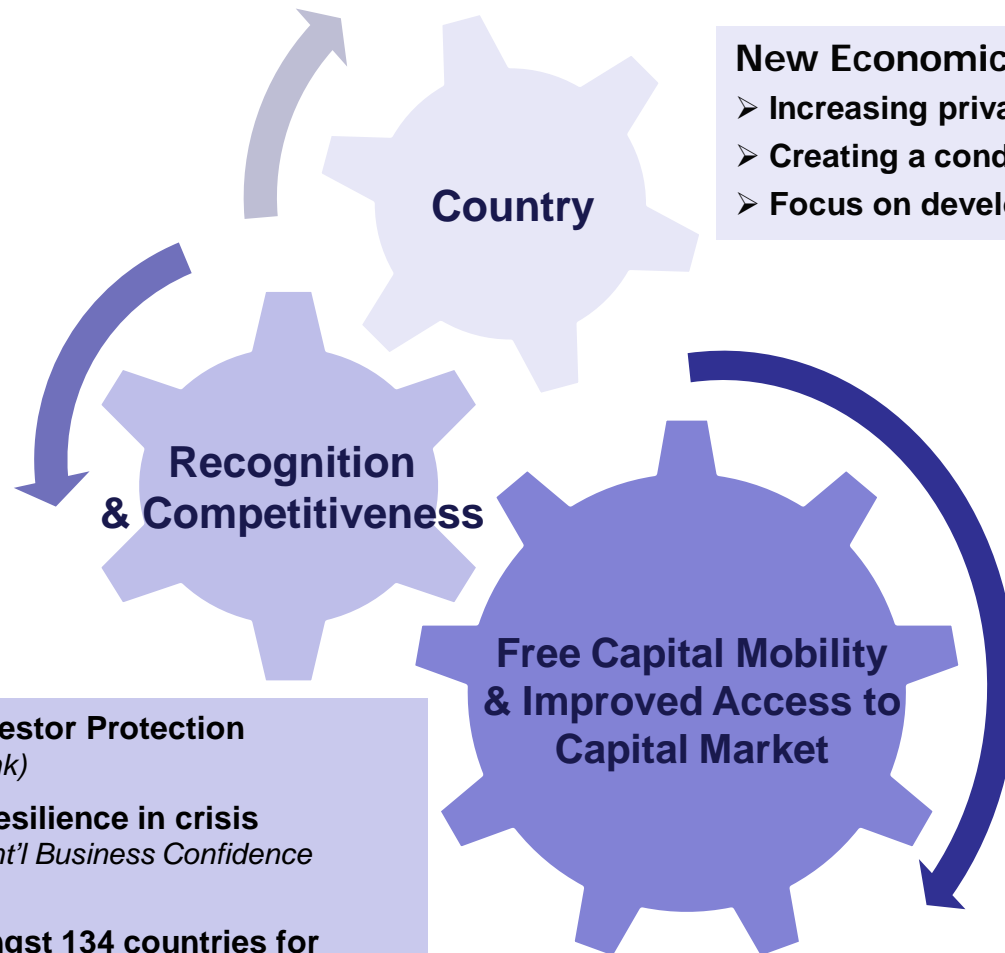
New Economic

Increasing priva

Creating a cond

Focus on devel

Country

Recognition & Competitiveness

Free Capital Mobility & Improved Access to Capital Market

estor Protection

nk)

esilience in crisis

nt'l Business Confidence

ngst 134 countries for